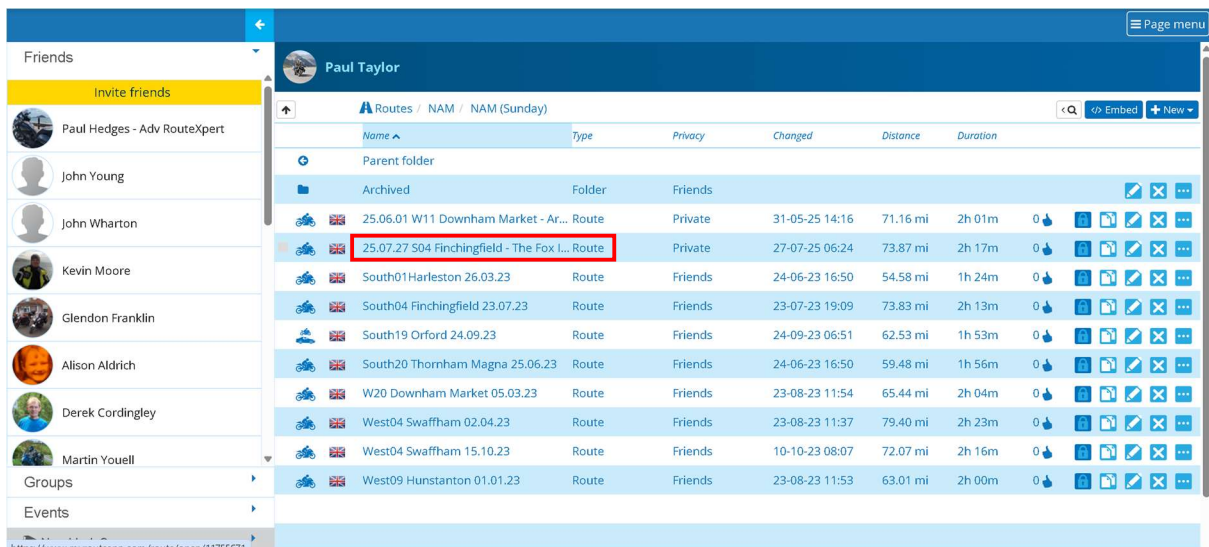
Page menu

Friends

Invite friends

Paul Hedges - Adv RouteXpert

John Young

John Wharton

Kevin Moore

Glendon Franklin

Alison Aldrich

Derek Cordingley

Martin Youell

Groups

Events

Paul Taylor

Routes / NAM / NAM (Sunday)

Embed
New

| Name | Type | Privacy | Changed | Distance | Duration | |
|---|---|---|---|---|---|---|
| Parent folder | | | | | | |
| Archived | Folder | Friends | | | | |
| 25.06.01 W11 Downham Market - Ar... | Route | Private | 31-05-25 14:16 | 71.16 mi | 2h 01m | 0 |
| 25.07.27 S04 Finchingfield - The Fox I... | Route | Private | 27-07-25 06:24 | 73.87 mi | 2h 17m | 0 |
| South01Harleston 26.03.23 | Route | Friends | 24-06-23 16:50 | 54.58 mi | 1h 24m | 0 |
| South04 Finchingfield 23.07.23 | Route | Friends | 23-07-23 19:09 | 73.83 mi | 2h 13m | 0 |
| South19 Orford 24.09.23 | Route | Friends | 24-09-23 06:51 | 62.53 mi | 1h 53m | 0 |
| South20 Thornham Magna 25.06.23 | Route | Friends | 24-06-23 16:50 | 59.48 mi | 1h 56m | 0 |
| W20 Downham Market 05.03.23 | Route | Friends | 23-08-23 11:54 | 65.44 mi | 2h 04m | 0 |
| West04 Swaffham 02.04.23 | Route | Friends | 23-08-23 11:37 | 79.40 mi | 2h 23m | 0 |
| West04 Swaffham 15.10.23 | Route | Friends | 10-10-23 08:07 | 72.07 mi | 2h 16m | 0 |
| West09 Hunstanton 01.01.23 | Route | Friends | 23-08-23 11:53 | 63.01 mi | 2h 00m | 0 |